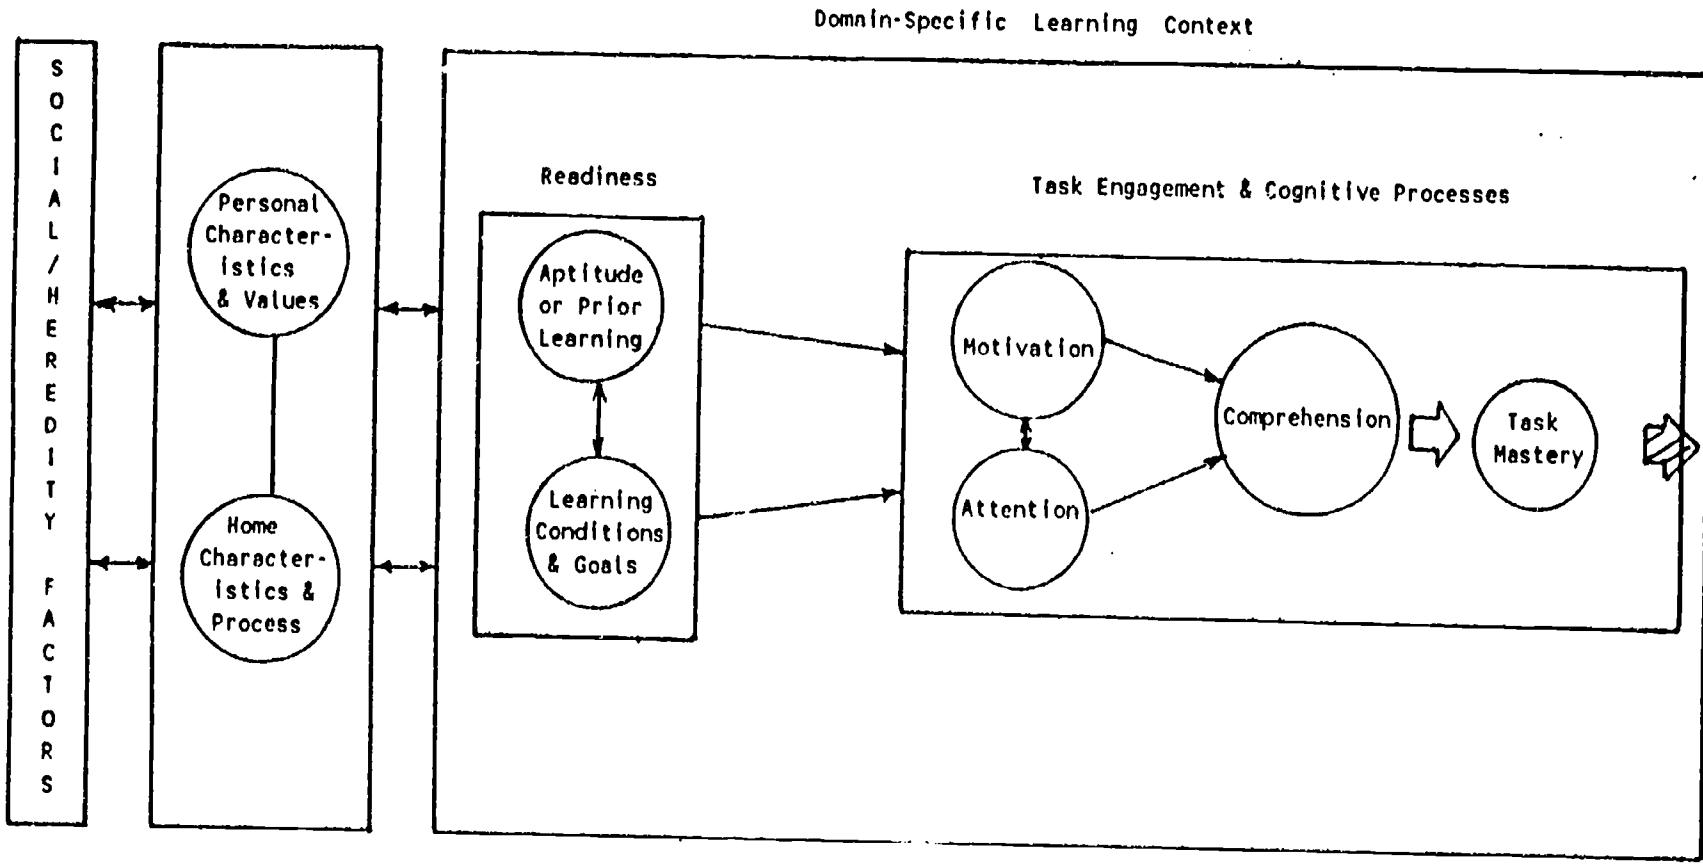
Domain-Specific Learning Context

SOCIAL/HEREDITY FACTORS

Personal Characteristics & Values

Home Characteristics & Process

Readiness

Aptitude or Prior Learning

Learning Conditions & Goals

Task Engagement & Cognitive Processes

Motivation

Attention

Comprehension

Task Mastery